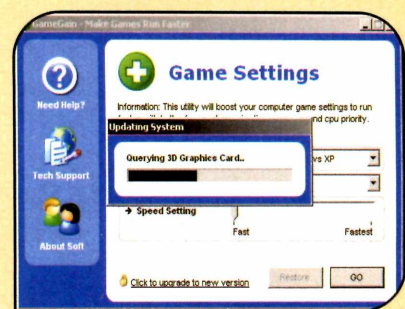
GameGain - Make Games Run Faster

Need Help?

Tech Support

About Soft

Game Settings

Information: This utility will boost your computer game settings to run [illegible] and cpu priority.

Updating System

Querying 3D Graphics Card..

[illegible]ws XP

Speed Setting

Fast

Fastest

Click to upgrade to new version

Restore

GO